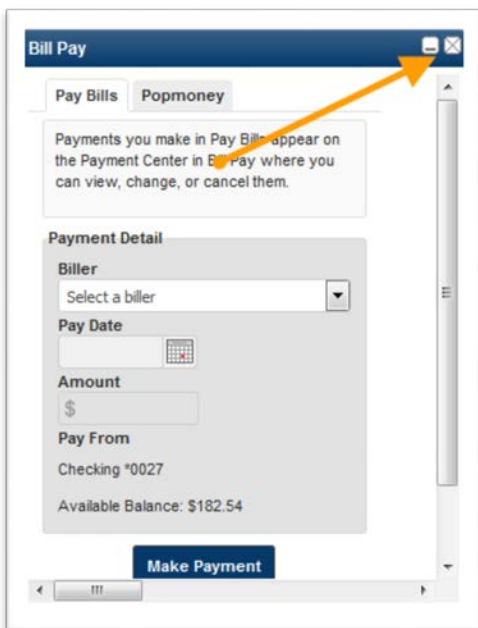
Bill Pay

Pay Bills | Popmoney

Payments you make in Pay Bills appear on the Payment Center in Bill Pay where you can view, change, or cancel them.

Payment Detail

Biller

Select a biller

Pay Date

Amount

$

Pay From

Checking *0027

Available Balance: $182.54

Make Payment